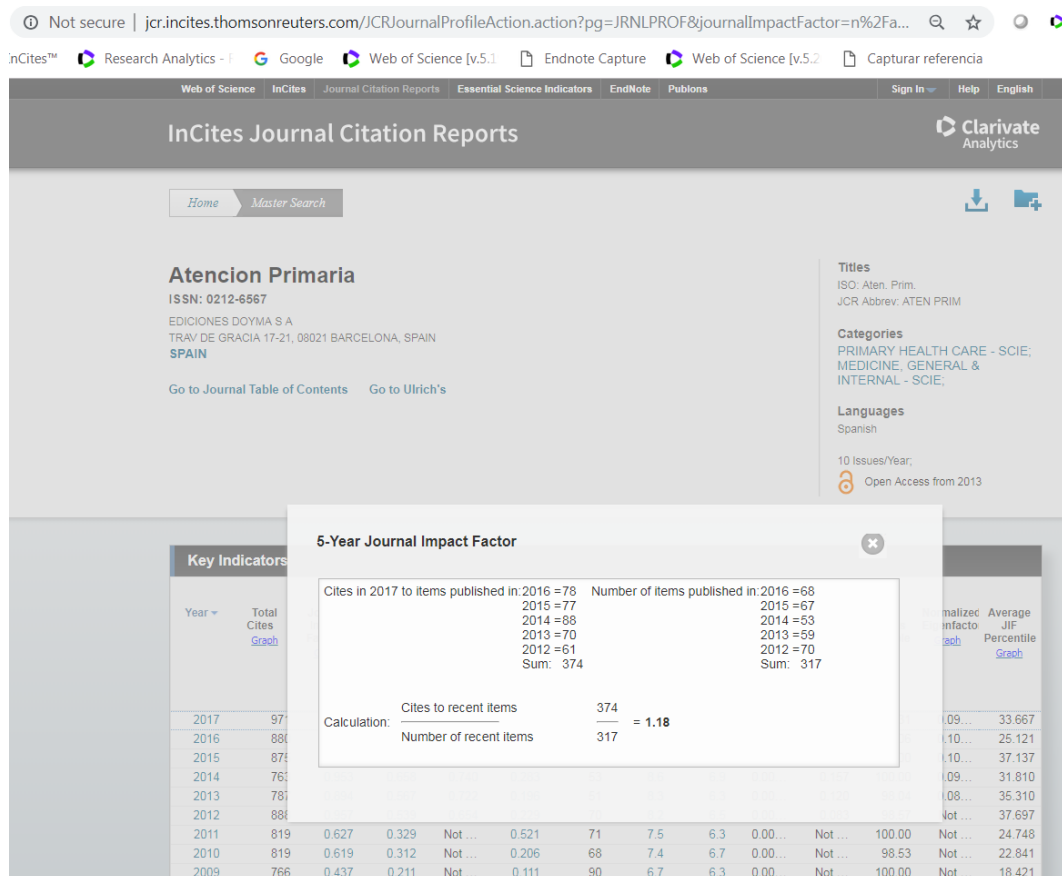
Not secure | jcr.incites.thomsonreuters.com/JCRJournalProfileAction.action?pg=JRNLPROF&journalImpactFactor=n%2Fa...

nCites™ Research Analytics - Google Web of Science [v.5.1 Endnote Capture Web of Science [v.5.2 Capturar referencia

Web of Science InCites Journal Citation Reports Essential Science Indicators EndNote Publons Sign In Help English

InCites Journal Citation Reports

Clarivate Analytics

Home Master Search

Atencion Primaria
ISSN: 0212-6567
EDICIONES DOYMA S A
TRAV DE GRACIA 17-21, 08021 BARCELONA, SPAIN
SPAIN

Go to Journal Table of Contents Go to Ulrich's

Titles
ISO: Aten. Prim.
JCR Abbrev: ATEN PRIM

Categories
PRIMARY HEALTH CARE - SCIE;
MEDICINE, GENERAL & INTERNAL - SCIE;

Languages
Spanish

10 Issues/Year;
Open Access from 2013

5-Year Journal Impact Factor

Cites in 2017 to items published in: 2016 =78 2015 =77 2014 =88 2013 =70 2012 =61 Sum: 374

Number of items published in: 2016 =68 2015 =67 2014 =53 2013 =59 2012 =70 Sum: 317

Calculation: $\frac{\text{Cites to recent items}}{\text{Number of recent items}}$ $\frac{374}{317}$ = 1.18

Key Indicators

| Year | Total Cites Graph | | | | | | | | | | | Normalized Eigenfactor Graph | Average JIF Percentile Graph |
|---|---|---|---|---|---|---|---|---|---|---|---|---|---|
| 2017 | 971 | | | | | | | | | | | .09... | 33.667 |
| 2016 | 880 | | | | | | | | | | | .10... | 25.121 |
| 2015 | 875 | | | | | | | | | | | .10... | 37.137 |
| 2014 | 763 | | | | | | | | | | | .09... | 31.810 |
| 2013 | 787 | | | | | | | | | | | .08... | 35.310 |
| 2012 | 888 | | | | | | | | | | | Not ... | 37.697 |
| 2011 | 819 | 0.627 | 0.329 | Not ... | 0.521 | 71 | 7.5 | 6.3 | 0.00... | Not ... | 100.00 | Not ... | 24.748 |
| 2010 | 819 | 0.619 | 0.312 | Not ... | 0.206 | 68 | 7.4 | 6.7 | 0.00... | Not ... | 98.53 | Not ... | 22.841 |
| 2009 | 766 | 0.437 | 0.211 | Not | 0.111 | 90 | 6.7 | 6.3 | 0.00 | Not | 100.00 | Not | 18.421 |